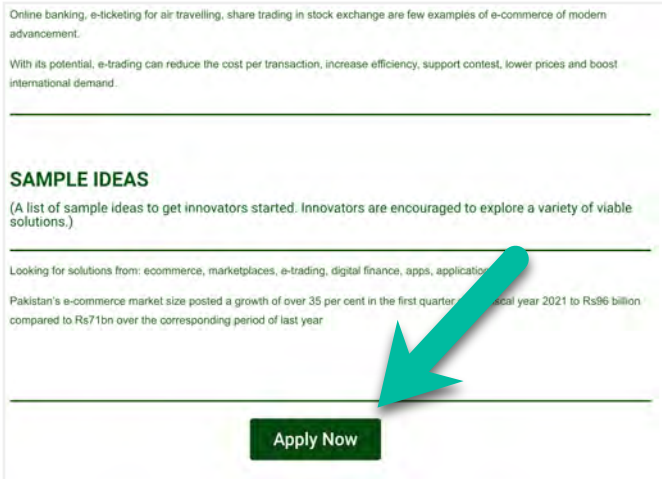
Online banking, e-ticketing for air travelling, share trading in stock exchange are few examples of e-commerce of modern advancement.

With its potential, e-trading can reduce the cost per transaction, increase efficiency, support contest, lower prices and boost international demand.

SAMPLE IDEAS

(A list of sample ideas to get innovators started. Innovators are encouraged to explore a variety of viable solutions.)

Looking for solutions from: ecommerce, marketplaces, e-trading, digital finance, apps, applicatio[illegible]

Pakistan's e-commerce market size posted a growth of over 35 per cent in the first quarter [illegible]iscal year 2021 to Rs96 billion compared to Rs71bn over the corresponding period of last year

Apply Now